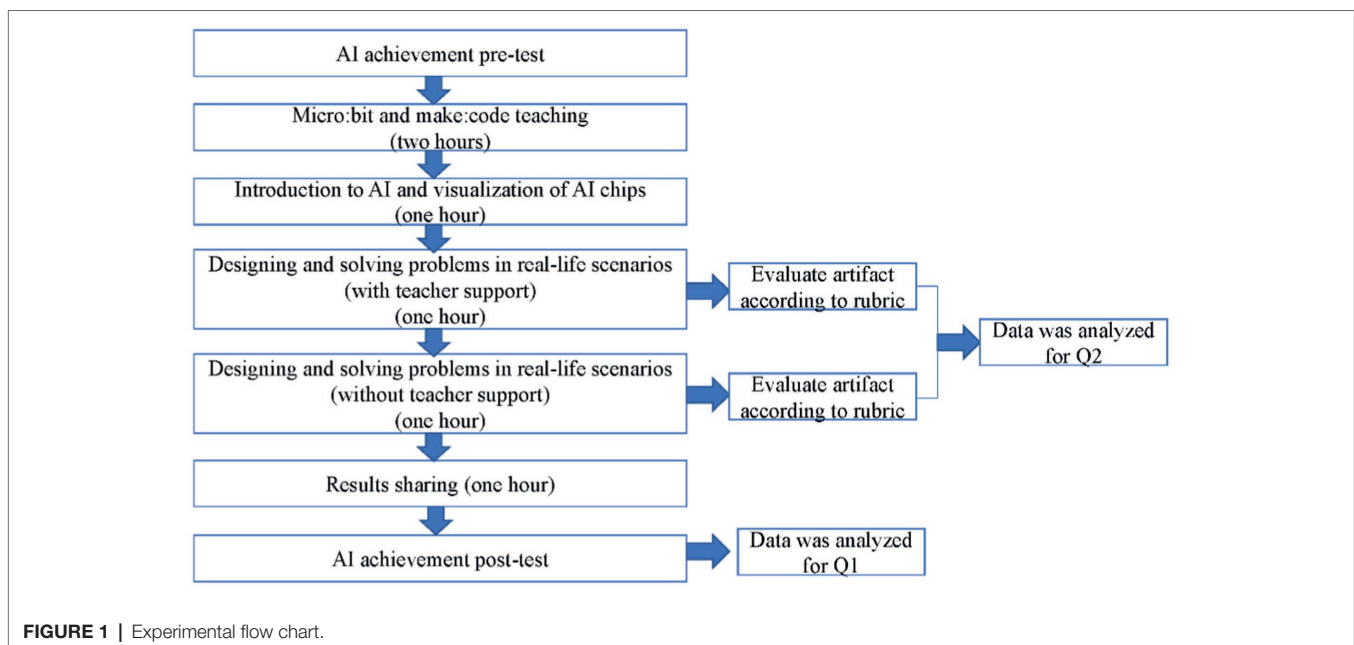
AI achievement pre-test

Micro:bit and make:code teaching
(two hours)

Introduction to AI and visualization of AI chips
(one hour)

Designing and solving problems in real-life scenarios
(with teacher support)
(one hour)

Evaluate artifact according to rubric

Data was analyzed for Q2

Designing and solving problems in real-life scenarios
(without teacher support)
(one hour)

Evaluate artifact according to rubric

Results sharing (one hour)

AI achievement post-test

Data was analyzed for Q1

FIGURE 1 | Experimental flow chart.